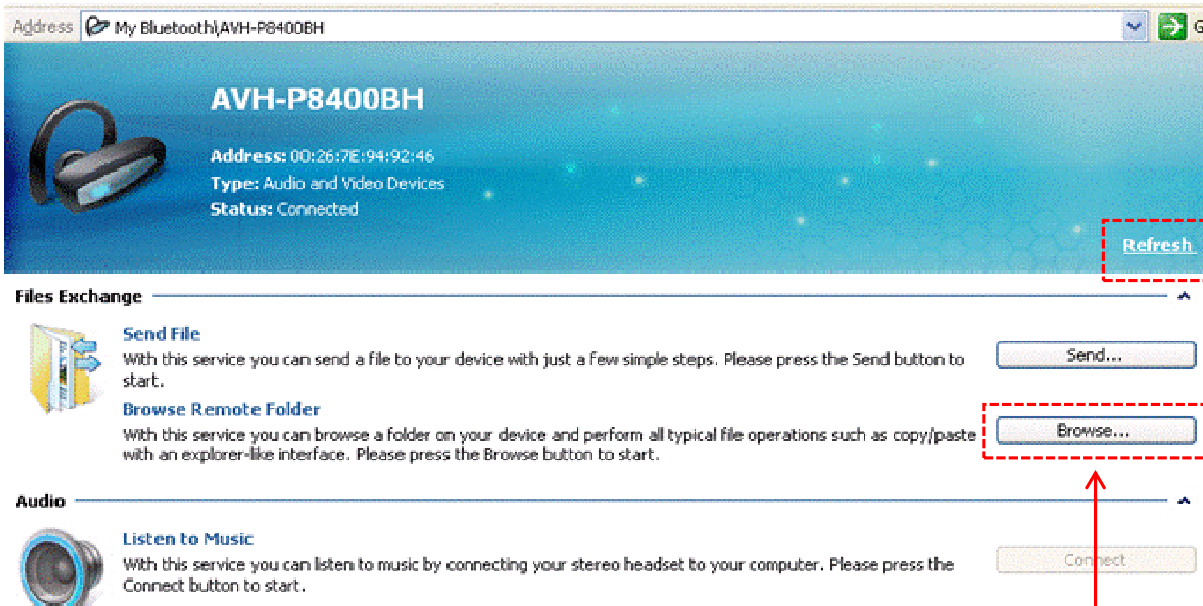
Address My Bluetooth\AVH-P8400BH

G

AVH-P8400BH

Address: 00:26:7E:94:92:46
Type: Audio and Video Devices
Status: Connected

Refresh

Files Exchange

Send File
With this service you can send a file to your device with just a few simple steps. Please press the Send button to start.

Send...

Browse Remote Folder
With this service you can browse a folder on your device and perform all typical file operations such as copy/paste with an explorer-like interface. Please press the Browse button to start.

Browse...

Audio

Listen to Music
With this service you can listen to music by connecting your stereo headset to your computer. Please press the Connect button to start.

Connect